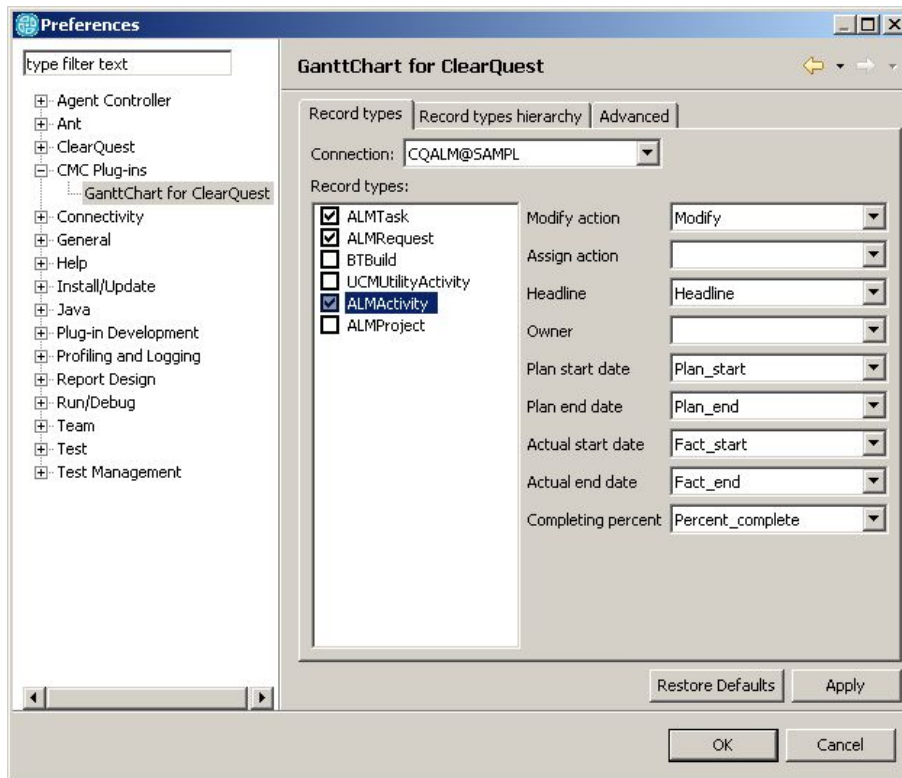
Preferences

type filter text

Agent Controller
Ant
ClearQuest
CMC Plug-ins
GanttChart for ClearQuest
Connectivity
General
Help
Install/Update
Java
Plug-in Development
Profiling and Logging
Report Design
Run/Debug
Team
Test
Test Management

GanttChart for ClearQuest

Record types | Record types hierarchy | Advanced

Connection: CQALM@SAMPL

Record types:

ALMTask
ALMRequest
BTBuild
UCMUtilityActivity
ALMActivity
ALMProject

| | |
|---|---|
| Modify action | Modify |
| Assign action | |
| Headline | Headline |
| Owner | |
| Plan start date | Plan_start |
| Plan end date | Plan_end |
| Actual start date | Fact_start |
| Actual end date | Fact_end |
| Completing percent | Percent_complete |

Restore Defaults
Apply

OK
Cancel